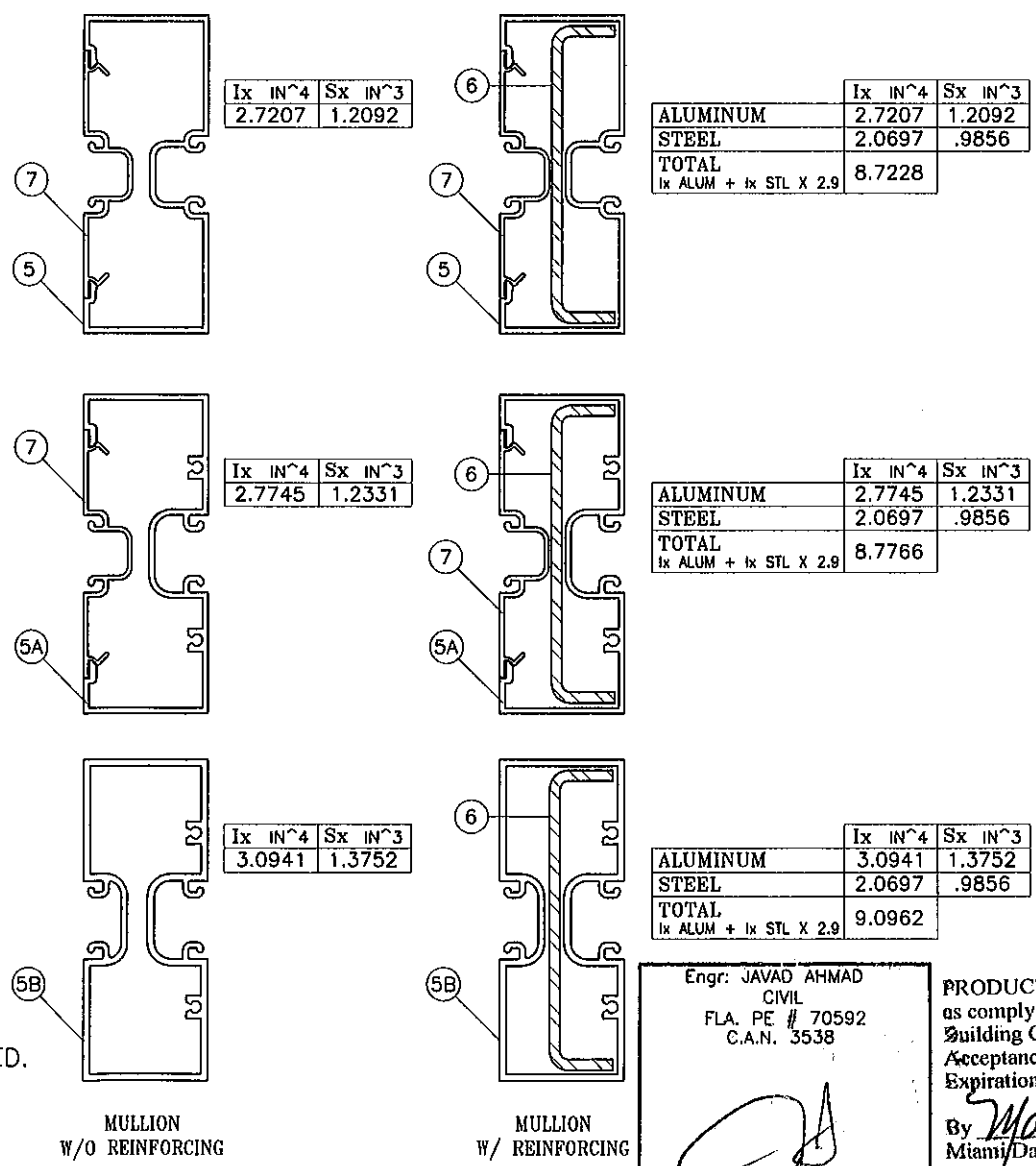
7

5

| Ix IN^4 | Sx IN^3 |
|---|---|
| 2.7207 | 1.2092 |

6

7

5

| | Ix IN^4 | Sx IN^3 |
|---|---|---|
| ALUMINUM | 2.7207 | 1.2092 |
| STEEL | 2.0697 | .9856 |
| TOTAL Ix ALUM + Ix STL X 2.9 | 8.7228 | |

7

5A

| Ix IN^4 | Sx IN^3 |
|---|---|
| 2.7745 | 1.2331 |

6

7

5A

| | Ix IN^4 | Sx IN^3 |
|---|---|---|
| ALUMINUM | 2.7745 | 1.2331 |
| STEEL | 2.0697 | .9856 |
| TOTAL Ix ALUM + Ix STL X 2.9 | 8.7766 | |

5B

| Ix IN^4 | Sx IN^3 |
|---|---|
| 3.0941 | 1.3752 |

6

5B

| | Ix IN^4 | Sx IN^3 |
|---|---|---|
| ALUMINUM | 3.0941 | 1.3752 |
| STEEL | 2.0697 | .9856 |
| TOTAL Ix ALUM + Ix STL X 2.9 | 9.0962 | |

D.

MULLION W/O REINFORCING

MULLION W/ REINFORCING

Engr: JAVAD AHMAD
CIVIL
FLA. PE # 70592
C.A.N. 3538

PRODUC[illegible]
as comply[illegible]
Building C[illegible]
Acceptanc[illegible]
Expiration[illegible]
By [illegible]
Miami Da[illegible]